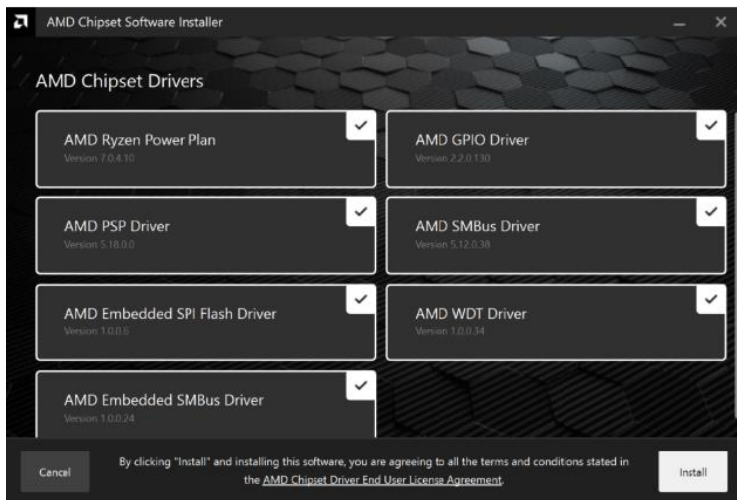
AMD Chipset Software Installer

AMD Chipset Drivers

AMD Ryzen Power Plan
Version 7.0.4.10

AMD GPIO Driver
Version 2.2.0.130

AMD PSP Driver
Version 5.18.0.0

AMD SMBus Driver
Version 5.12.0.38

AMD Embedded SPI Flash Driver
Version 1.0.0.6

AMD WDT Driver
Version 1.0.0.34

AMD Embedded SMBus Driver
Version 1.0.0.24

Cancel

By clicking "Install" and installing this software, you are agreeing to all the terms and conditons stated in the AMD Chipset Driver End User License Agreement.

Install